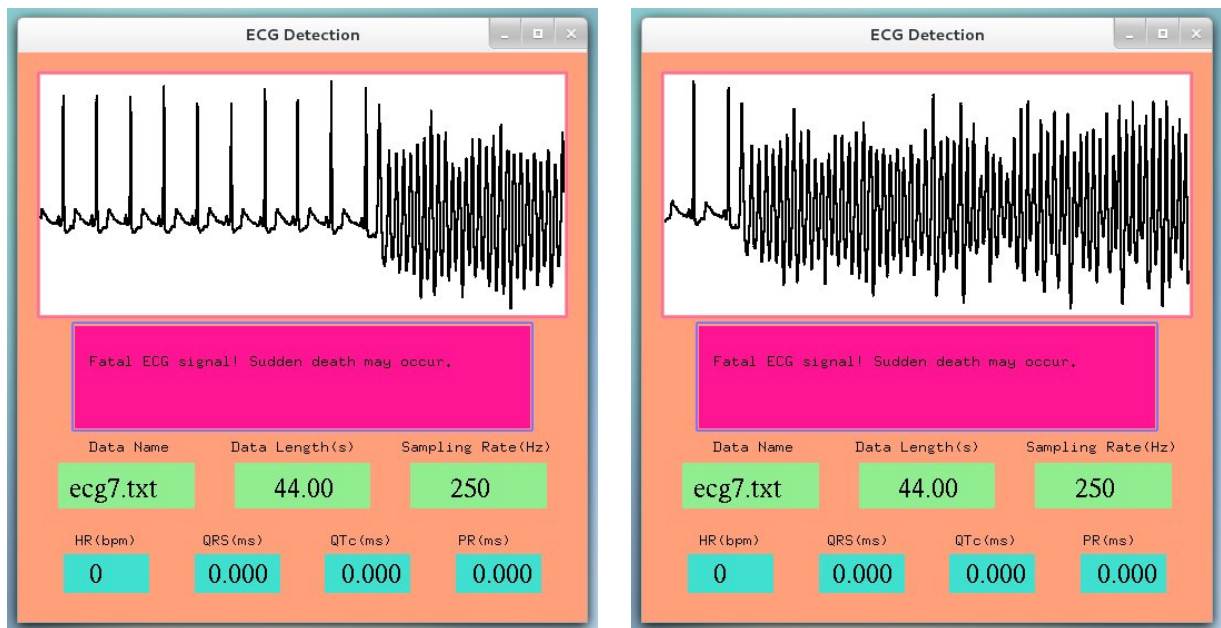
ECG Detection

Fatal ECG signal! Sudden death may occur.

Data Name
ecg7.txt
Data Length(s)
44.00
Sampling Rate(Hz)
250

HR(bpm)
0
QRS(ms)
0.000
QTc(ms)
0.000
PR(ms)
0.000

ECG Detection

Fatal ECG signal! Sudden death may occur.

Data Name
ecg7.txt
Data Length(s)
44.00
Sampling Rate(Hz)
250

HR(bpm)
0
QRS(ms)
0.000
QTc(ms)
0.000
PR(ms)
0.000